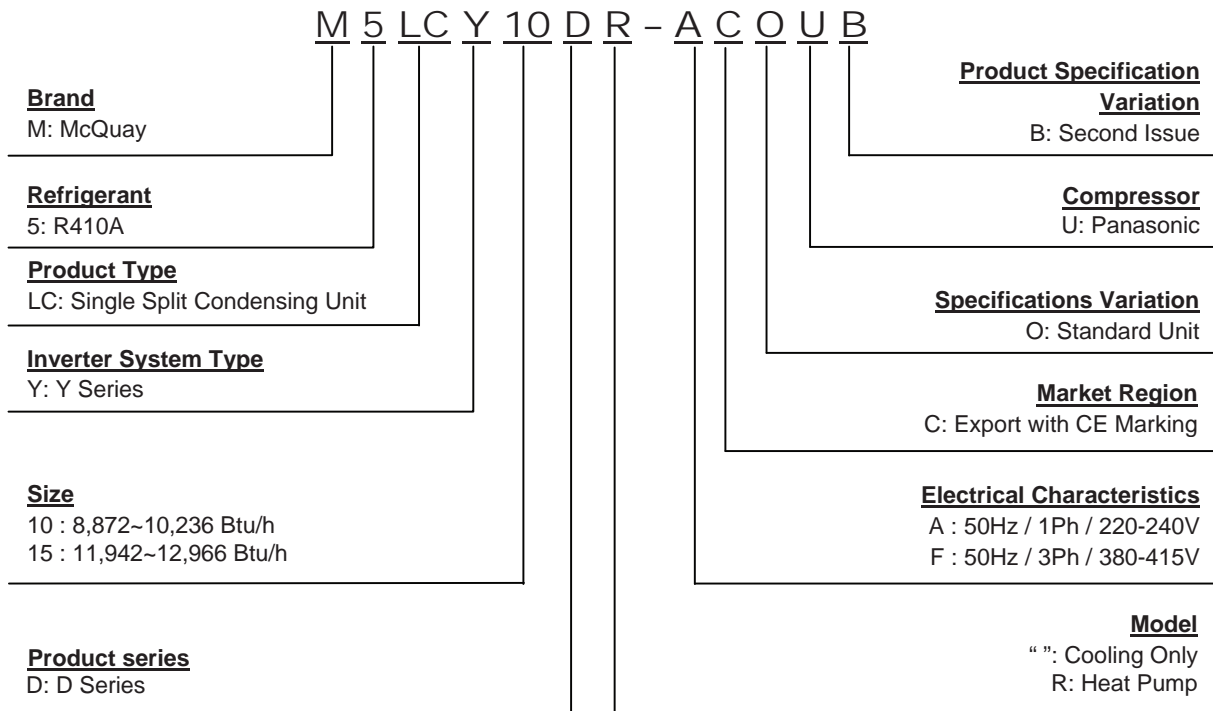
M 5 LC Y 10 D R - A C O U B

Brand
M: McQuay

Refrigerant
5: R410A

Product Type
LC: Single Split Condensing Unit

Inverter System Type
Y: Y Series

Size
10 : 8,872~10,236 Btu/h
15 : 11,942~12,966 Btu/h

Product series
D: D Series

Product Specification Variation
B: Second Issue

Compressor
U: Panasonic

Specifications Variation
O: Standard Unit

Market Region
C: Export with CE Marking

Electrical Characteristics
A : 50Hz / 1Ph / 220-240V
F : 50Hz / 3Ph / 380-415V

Model
" ": Cooling Only
R: Heat Pump